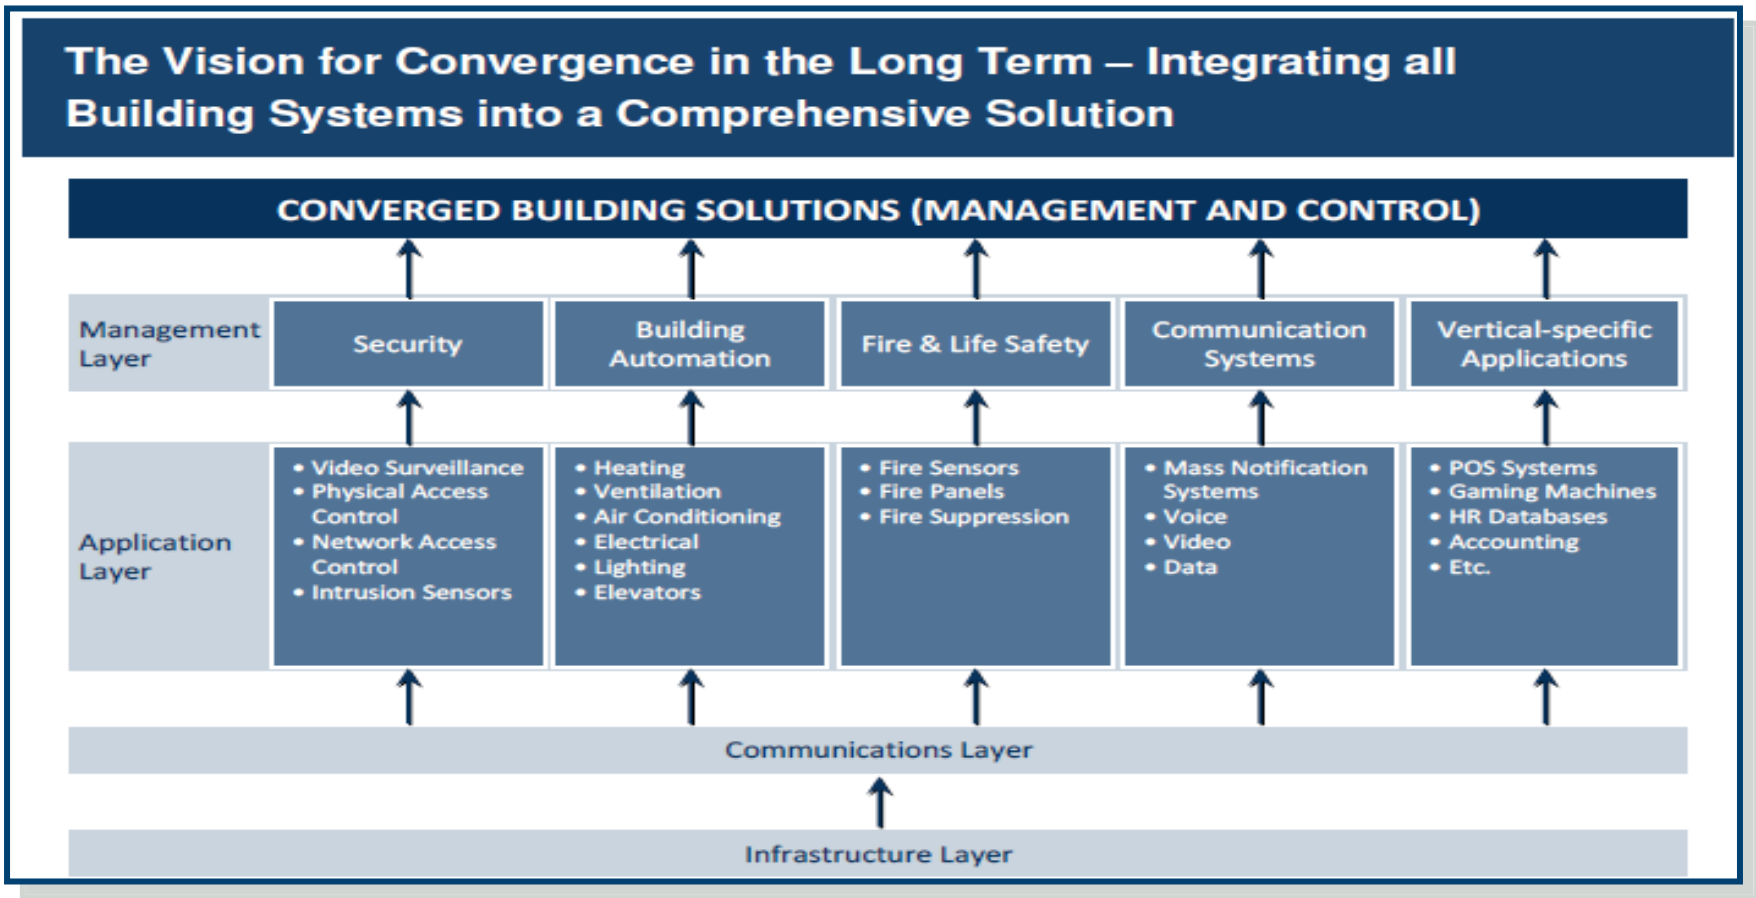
The Vision for Convergence in the Long Term – Integrating all Building Systems into a Comprehensive Solution

CONVERGED BUILDING SOLUTIONS (MANAGEMENT AND CONTROL)

Management Layer

Security

Building Automation

Fire & Life Safety

Communication Systems

Vertical-specific Applications

Application Layer

• Video Surveillance
• Physical Access Control
• Network Access Control
• Intrusion Sensors

• Heating
• Ventilation
• Air Conditioning
• Electrical
• Lighting
• Elevators

• Fire Sensors
• Fire Panels
• Fire Suppression

• Mass Notification Systems
• Voice
• Video
• Data

• POS Systems
• Gaming Machines
• HR Databases
• Accounting
• Etc.

Communications Layer

Infrastructure Layer